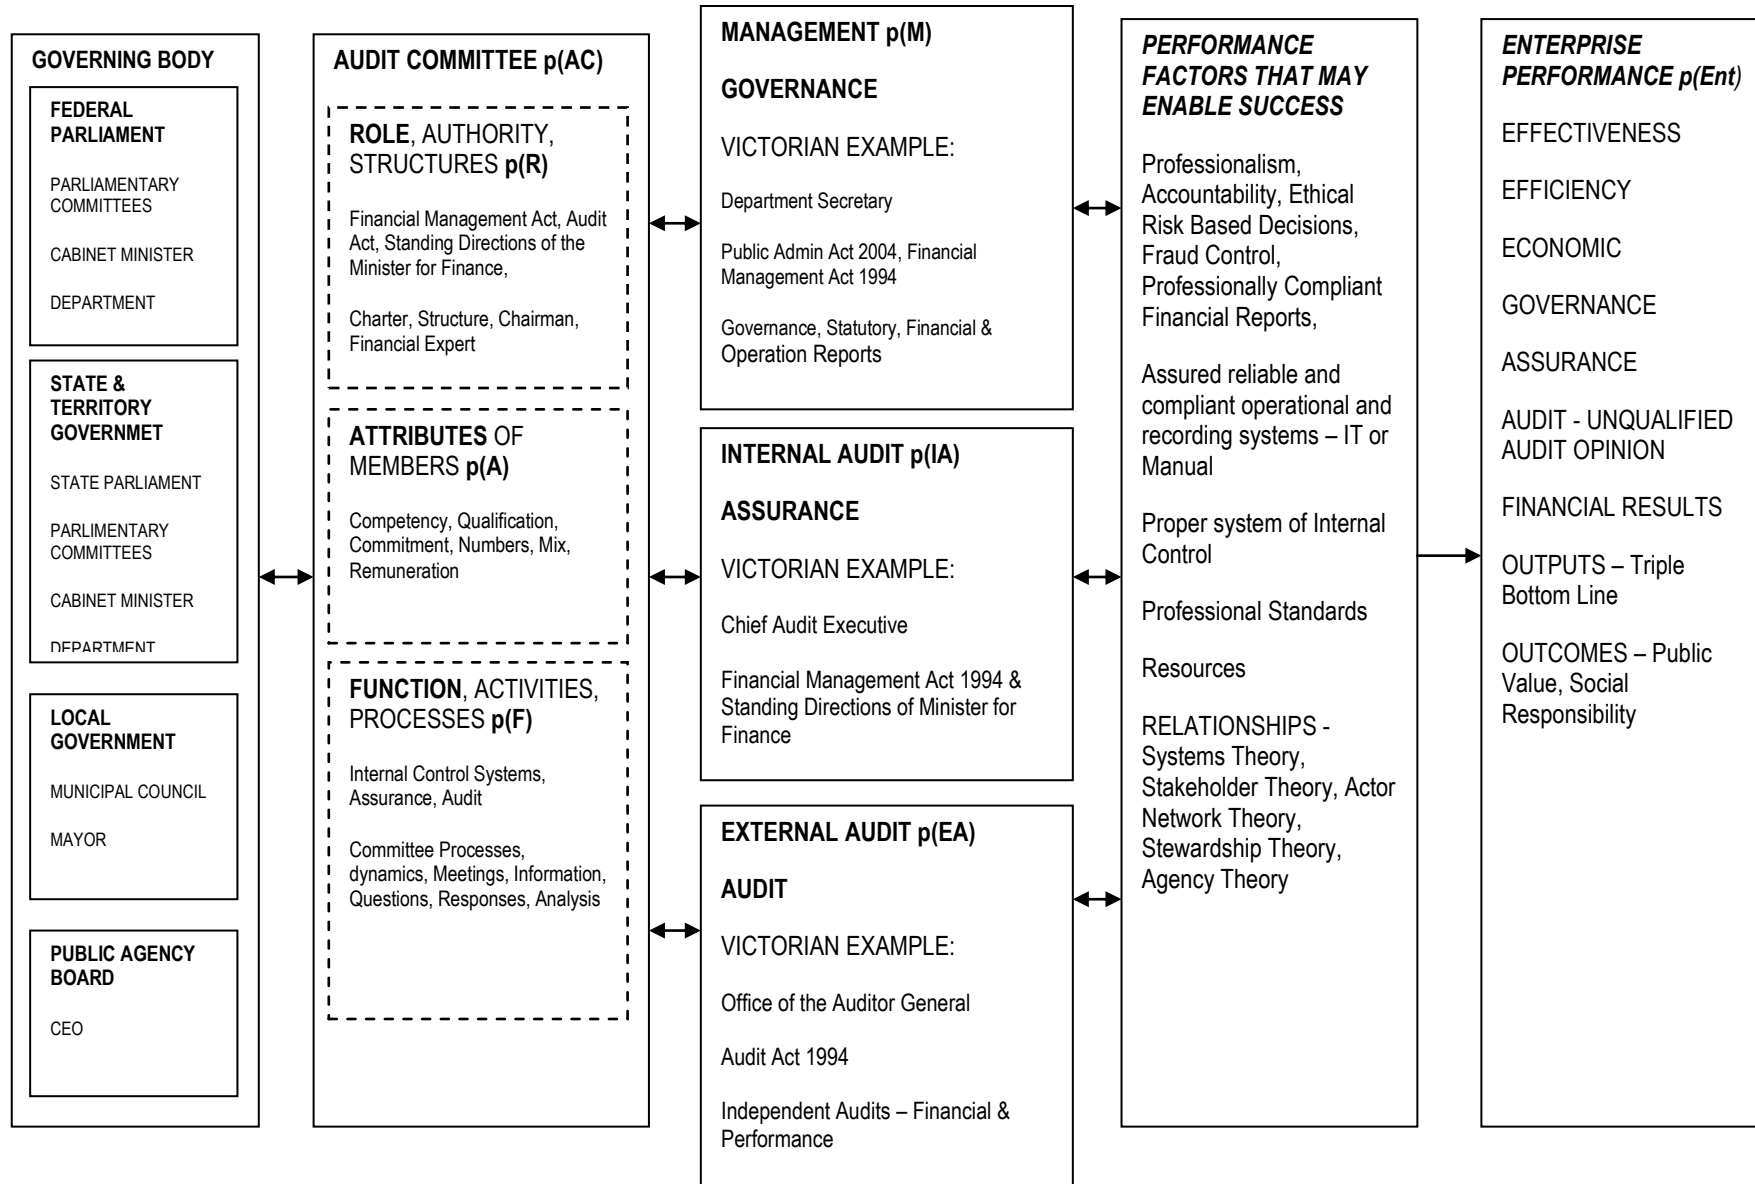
GOVERNING BODY

FEDERAL PARLIAMENT

PARLIAMENTARY COMMITTEES

CABINET MINISTER

DEPARTMENT

STATE & TERRITORY GOVERNMET

STATE PARLIAMENT

PARLIMENTARY COMMITTEES

CABINET MINISTER

DEPARTMENT

LOCAL GOVERNMENT

MUNICIPAL COUNCIL

MAYOR

PUBLIC AGENCY BOARD

CEO

AUDIT COMMITTEE p(AC)

ROLE, AUTHORITY, STRUCTURES p(R)

Financial Management Act, Audit Act, Standing Directions of the Minister for Finance,

Charter, Structure, Chairman, Financial Expert

ATTRIBUTES OF MEMBERS p(A)

Competency, Qualification, Commitment, Numbers, Mix, Remuneration

FUNCTION, ACTIVITIES, PROCESSES p(F)

Internal Control Systems, Assurance, Audit

Committee Processes, dynamics, Meetings, Information, Questions, Responses, Analysis

MANAGEMENT p(M)

GOVERNANCE

VICTORIAN EXAMPLE:

Department Secretary

Public Admin Act 2004, Financial Management Act 1994

Governance, Statutory, Financial & Operation Reports

INTERNAL AUDIT p(IA)

ASSURANCE

VICTORIAN EXAMPLE:

Chief Audit Executive

Financial Management Act 1994 & Standing Directions of Minister for Finance

EXTERNAL AUDIT p(EA)

AUDIT

VICTORIAN EXAMPLE:

Office of the Auditor General

Audit Act 1994

Independent Audits – Financial & Performance

PERFORMANCE FACTORS THAT MAY ENABLE SUCCESS

Professionalism, Accountability, Ethical Risk Based Decisions, Fraud Control, Professionally Compliant Financial Reports,

Assured reliable and compliant operational and recording systems – IT or Manual

Proper system of Internal Control

Professional Standards

Resources

RELATIONSHIPS - Systems Theory, Stakeholder Theory, Actor Network Theory, Stewardship Theory, Agency Theory

ENTERPRISE PERFORMANCE p(Ent)

EFFECTIVENESS

EFFICIENCY

ECONOMIC

GOVERNANCE

ASSURANCE

AUDIT - UNQUALIFIED AUDIT OPINION

FINANCIAL RESULTS

OUTPUTS – Triple Bottom Line

OUTCOMES – Public Value, Social Responsibility